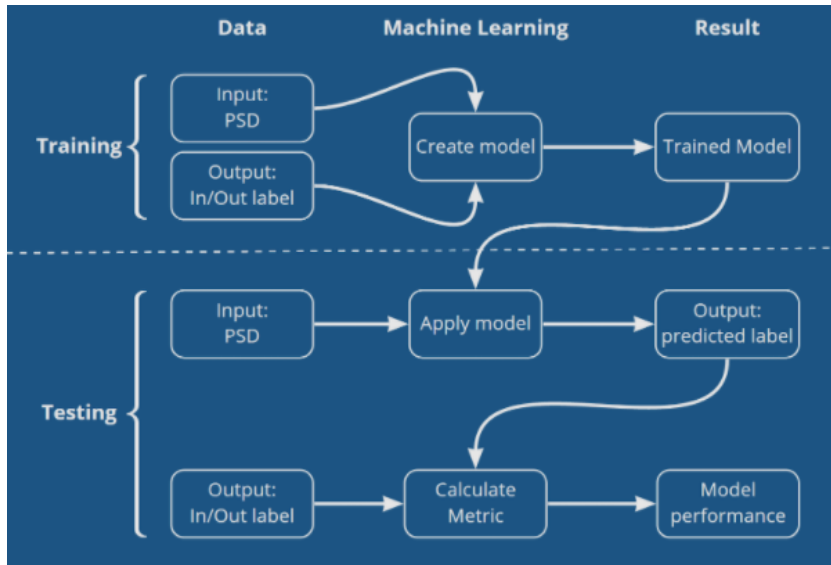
Data

Machine Learning

Result

Training

Input: PSD

Output: In/Out label

Create model

Trained Model

Testing

Input: PSD

Apply model

Output: predicted label

Output: In/Out label

Calculate Metric

Model performance